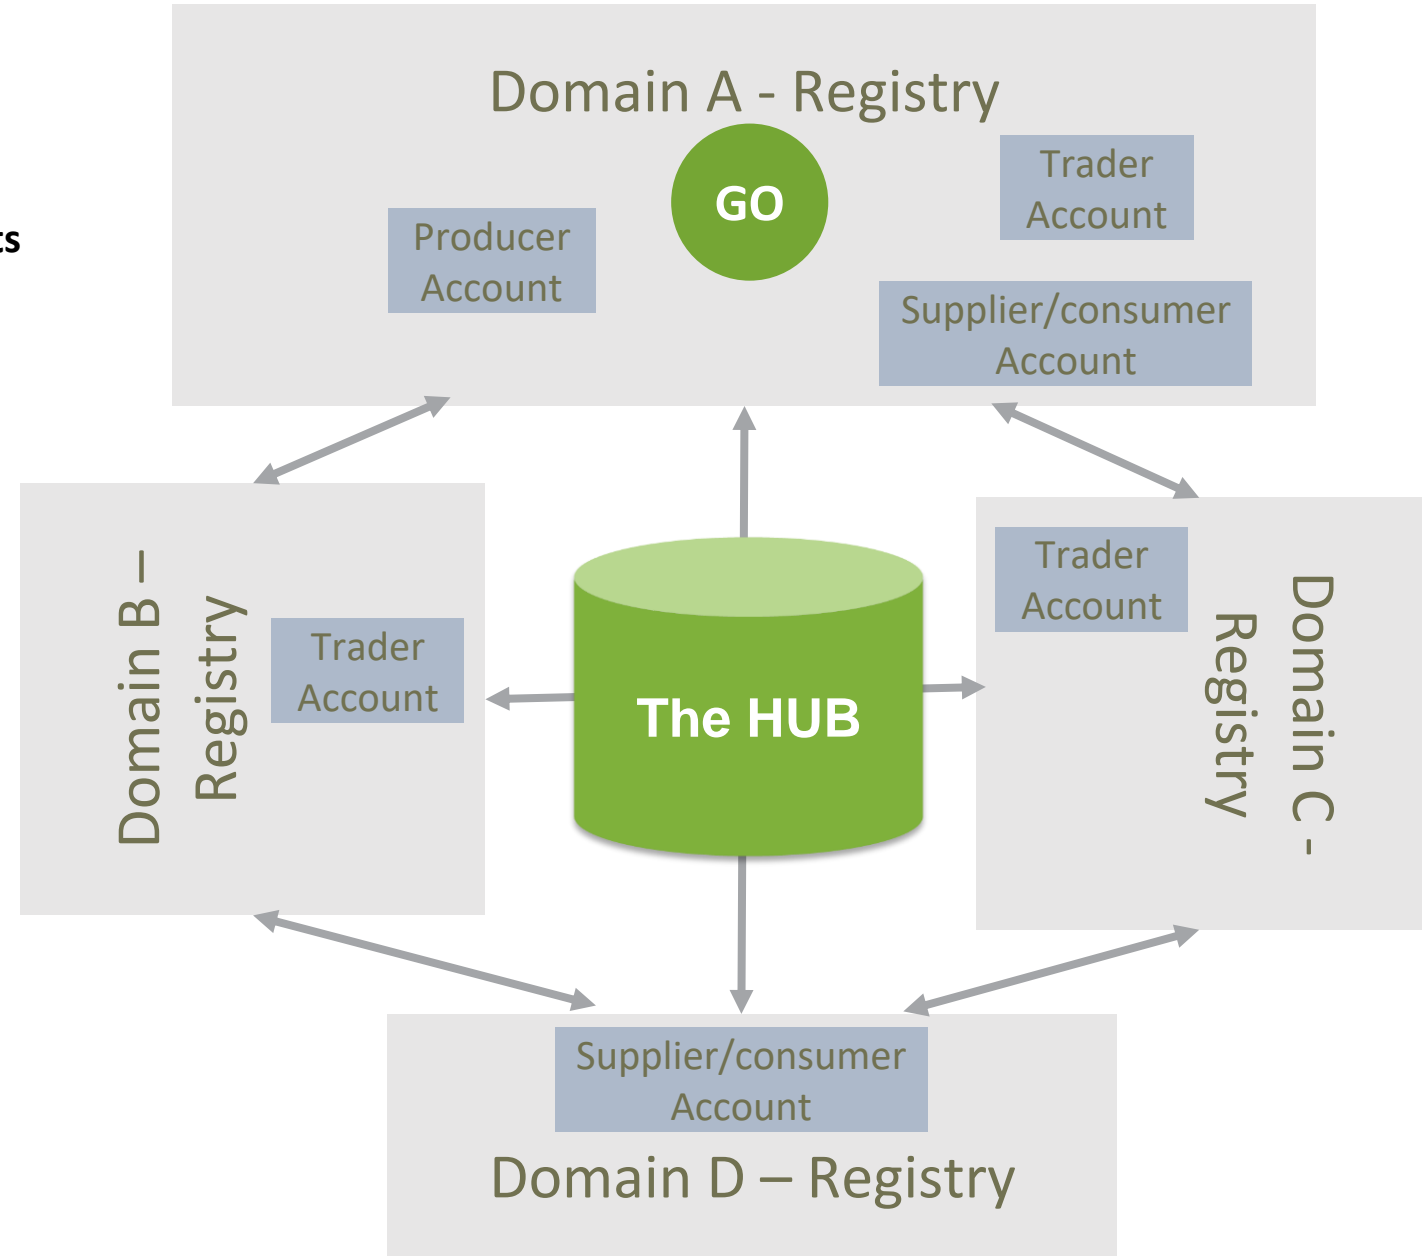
ts

Domain A - Registry

GO

Producer Account

Trader Account

Supplier/consumer Account

Domain B – Registry

Trader Account

The HUB

Trader Account

Domain C - Registry

Supplier/consumer Account

Domain D – Registry